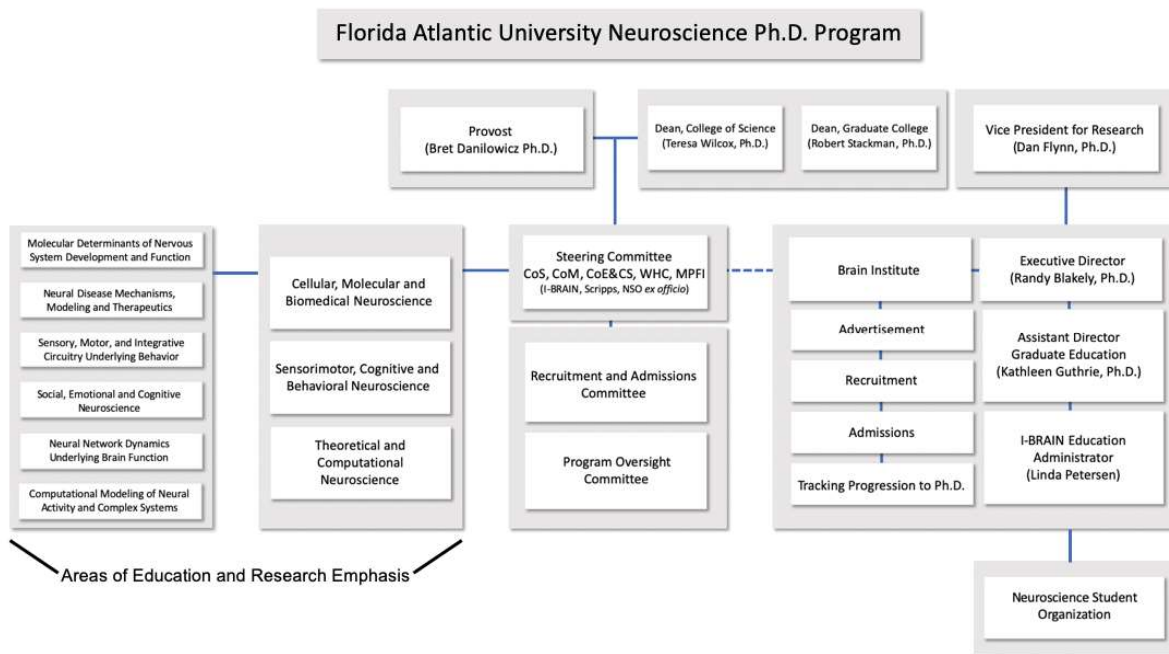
Florida Atlantic University Neuroscience Ph.D. Program

Provost
(Bret Danilowicz Ph.D.)

Dean, College of Science
(Teresa Wilcox, Ph.D.)

Dean, Graduate College
(Robert Stackman, Ph.D.)

Vice President for Research
(Dan Flynn, Ph.D.)

Molecular Determinants of Nervous System Development and Function

Neural Disease Mechanisms, Modeling and Therapeutics

Sensory, Motor, and Integrative Circuitry Underlying Behavior

Social, Emotional and Cognitive Neuroscience

Neural Network Dynamics Underlying Brain Function

Computational Modeling of Neural Activity and Complex Systems

Cellular, Molecular and Biomedical Neuroscience

Sensorimotor, Cognitive and Behavioral Neuroscience

Theoretical and Computational Neuroscience

Steering Committee
CoS, CoM, CoE&CS, WHC, MPFI
(I-BRAIN, Scripps, NSO *ex officio*)

Recruitment and Admissions Committee

Program Oversight Committee

Brain Institute

Advertisement

Recruitment

Admissions

Tracking Progression to Ph.D.

Executive Director
(Randy Blakely, Ph.D.)

Assistant Director
Graduate Education
(Kathleen Guthrie, Ph.D.)

I-BRAIN Education Administrator
(Linda Petersen)

Neuroscience Student Organization

Areas of Education and Research Emphasis